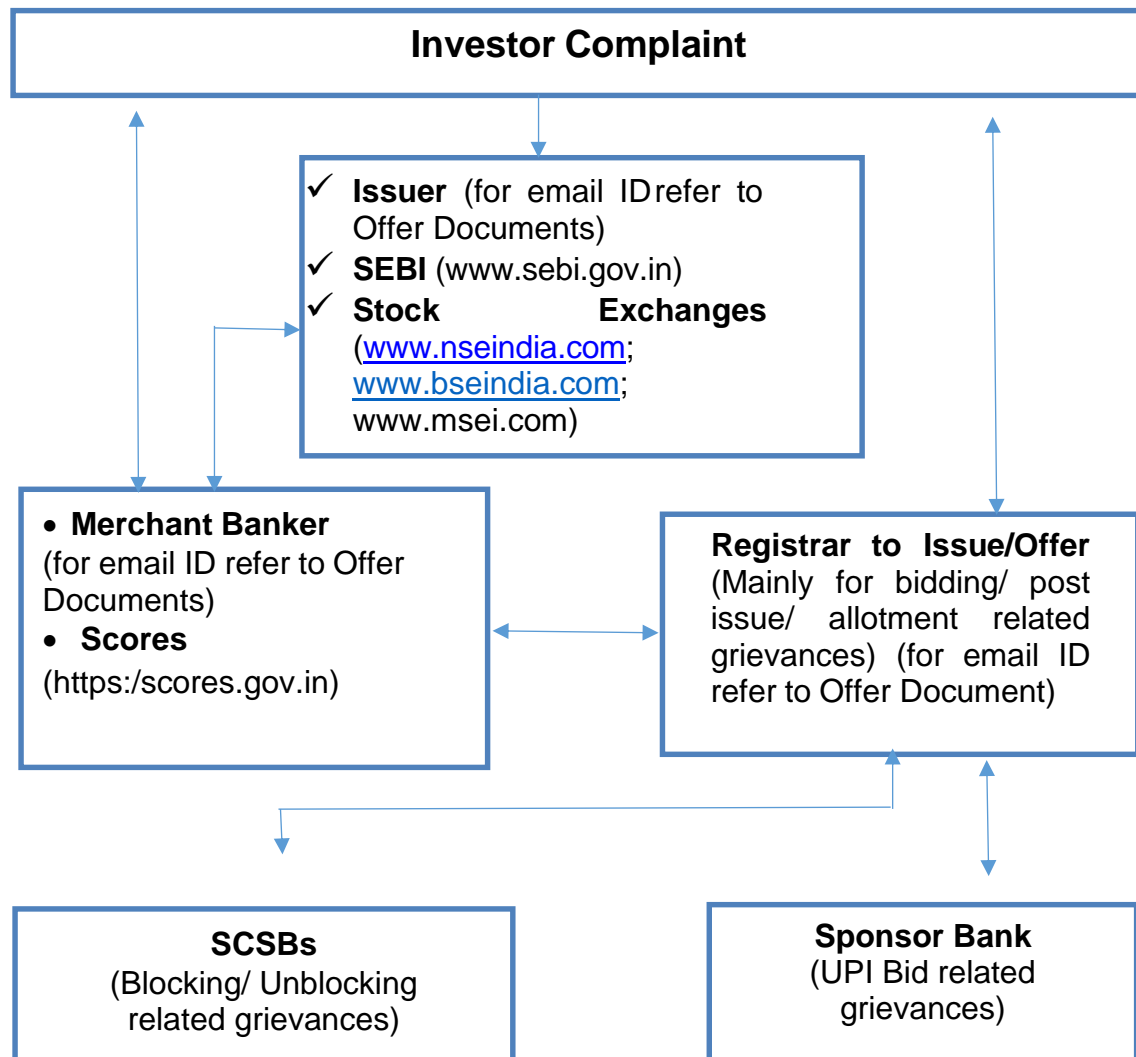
Investor Complaint

✓ **Issuer** (for email ID refer to Offer Documents)
✓ **SEBI** (www.sebi.gov.in)
✓ **Stock Exchanges** (www.nseindia.com; www.bseindia.com; www.msei.com)

• **Merchant Banker** (for email ID refer to Offer Documents)
• **Scores** (https:/scores.gov.in)

**Registrar to Issue/Offer** (Mainly for bidding/ post issue/ allotment related grievances) (for email ID refer to Offer Document)

**SCSBs** (Blocking/ Unblocking related grievances)

**Sponsor Bank** (UPI Bid related grievances)